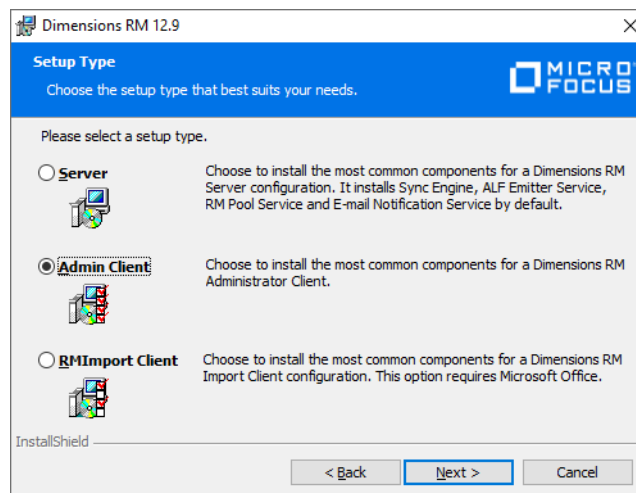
Dimensions RM 12.9

Setup Type

Choose the setup type that best suits your needs.

MICRO FOCUS

Please select a setup type.

Server

Choose to install the most common components for a Dimensions RM Server configuration. It installs Sync Engine, ALF Emitter Service, RM Pool Service and E-mail Notification Service by default.

Admin Client

Choose to install the most common components for a Dimensions RM Administrator Client.

RMImport Client

Choose to install the most common components for a Dimensions RM Import Client configuration. This option requires Microsoft Office.

InstallShield

< Back

Next >

Cancel